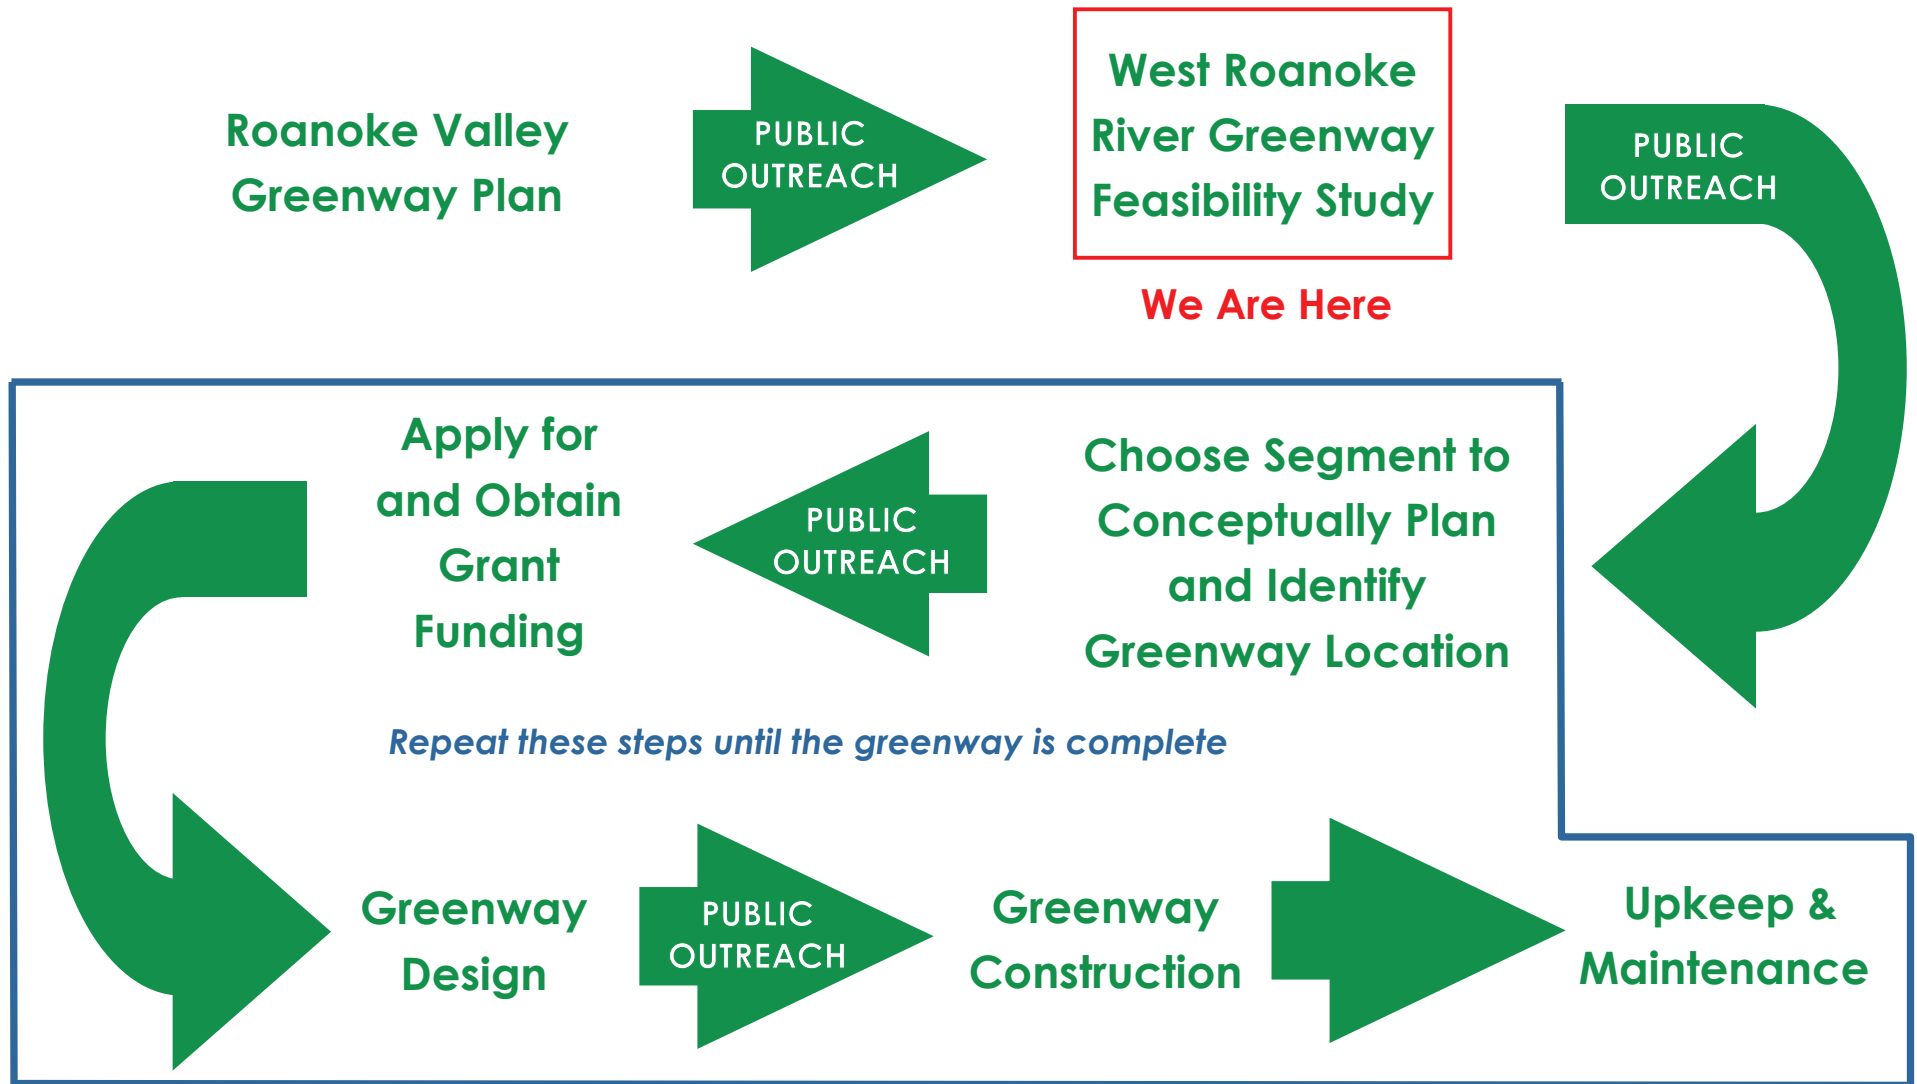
Roanoke Valley Greenway Plan

PUBLIC OUTREACH

West Roanoke River Greenway Feasibility Study

We Are Here

PUBLIC OUTREACH

Choose Segment to Conceptually Plan and Identify Greenway Location

PUBLIC OUTREACH

Apply for and Obtain Grant Funding

Repeat these steps until the greenway is complete

Greenway Design

PUBLIC OUTREACH

Greenway Construction

Upkeep & Maintenance